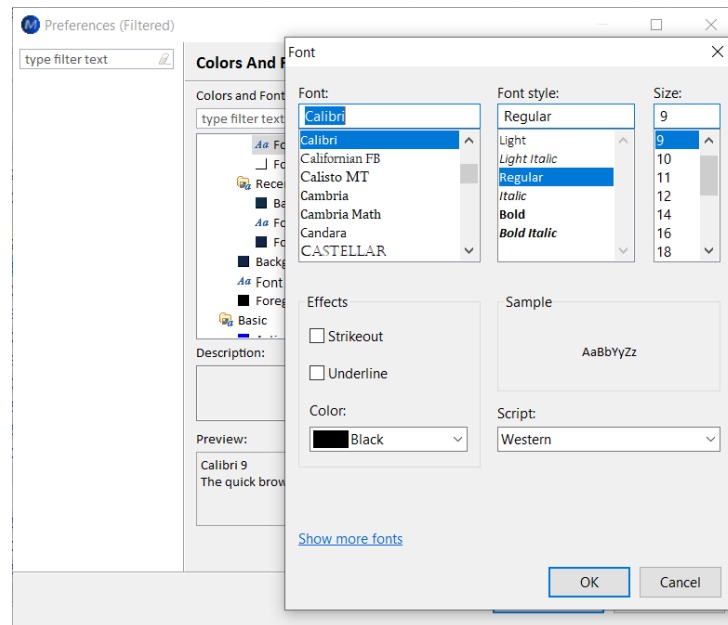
Preferences (Filtered)

type filter text

Colors And F

Colors and Font

type filter text

Fo

Fo

Recen

Ba

Fo

Fo

Backg

Font

Foreg

Basic

Description:

Preview:

Calibri 9
The quick brow

Font

Font:

Calibri

Calibri
Californian FB
Calisto MT
Cambria
Cambria Math
Candara
CASTELLAR

Font style:

Regular

Light
Light Italic
Regular
Italic
Bold
Bold Italic

Size:

9

9
10
11
12
14
16
18

Effects

Strikeout

Underline

Color:

Black

Sample

AaBbYyZz

Script:

Western

Show more fonts

OK

Cancel